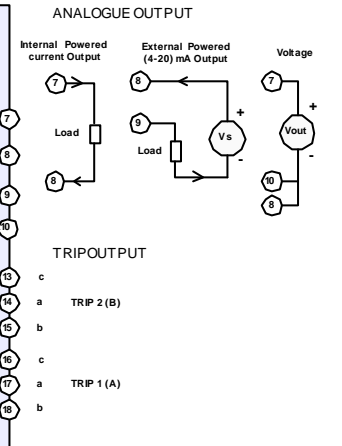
ANALOGUE OUTPUT

Internal Powered current Output

External Powered (4-20) mA Output

Voltage

7

Load

8

8

9

Load

Vs

+

-

7

Vout

+

-

10

8

7

8

9

10

TRIPOUTPUT

13 c

14 a TRIP 2 (B)

15 b

16 c

17 a TRIP 1 (A)

18 b